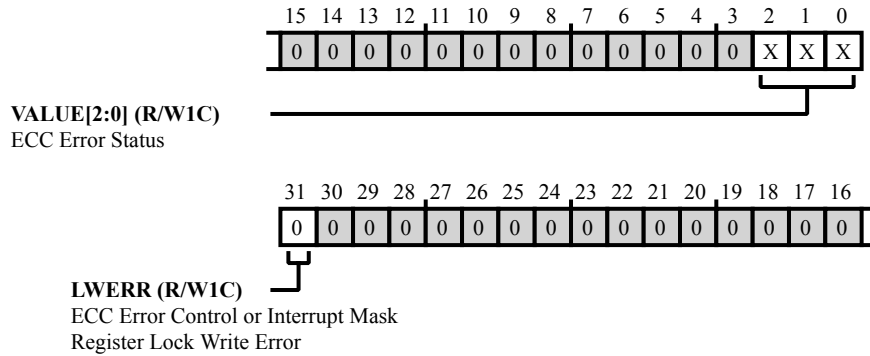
15 14 13 12 11 10 9 8 7 6 5 4 3 2 1 0

| 0 | 0 | 0 | 0 | 0 | 0 | 0 | 0 | 0 | 0 | 0 | 0 | 0 | X | X | X |
|---|---|---|---|---|---|---|---|---|---|---|---|---|---|---|---|

**VALUE[2:0] (R/W1C)**
ECC Error Status

31 30 29 28 27 26 25 24 23 22 21 20 19 18 17 16

| 0 | 0 | 0 | 0 | 0 | 0 | 0 | 0 | 0 | 0 | 0 | 0 | 0 | 0 | 0 | 0 |
|---|---|---|---|---|---|---|---|---|---|---|---|---|---|---|---|

**LWERR (R/W1C)**
ECC Error Control or Interrupt Mask Register Lock Write Error